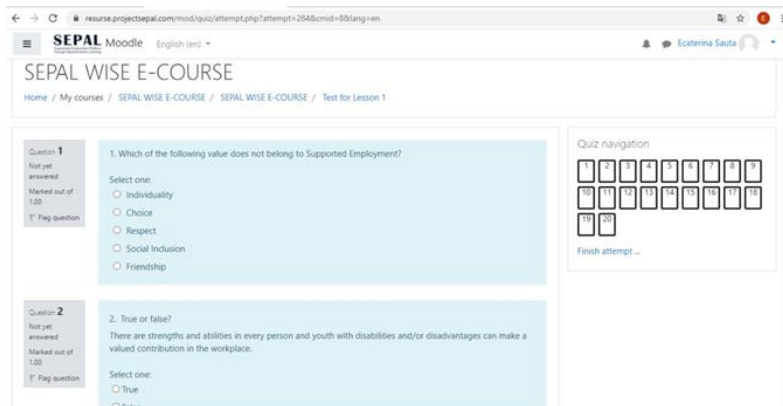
resurse.projectsepal.com/mod/quiz/attempt.php?attempt=284&cmid=8&lang=en

SEPAL Moodle English (en)

Ecaterina Sauta

SEPAL WISE E-COURSE

Home / My courses / SEPAL WISE E-COURSE / SEPAL WISE E-COURSE / Test for Lesson 1

Question 1
Not yet answered
Marked out of 1.00
Flag question

1. Which of the following value does not belong to Supported Employment?

Select one:
Individuality
Choice
Respect
Social Inclusion
Friendship

Quiz navigation

| 1 | 2 | 3 | 4 | 5 | 6 | 7 | 8 | 9 |
|---|---|---|---|---|---|---|---|---|
| 10 | 11 | 12 | 13 | 14 | 15 | 16 | 17 | 18 |
| 19 | 20 | | | | | | | |

Finish attempt ...

Question 2
Not yet answered
Marked out of 1.00
Flag question

2. True or false?

There are strengths and abilities in every person and youth with disabilities and/or disadvantages can make a valued contribution in the workplace.

Select one:
True
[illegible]